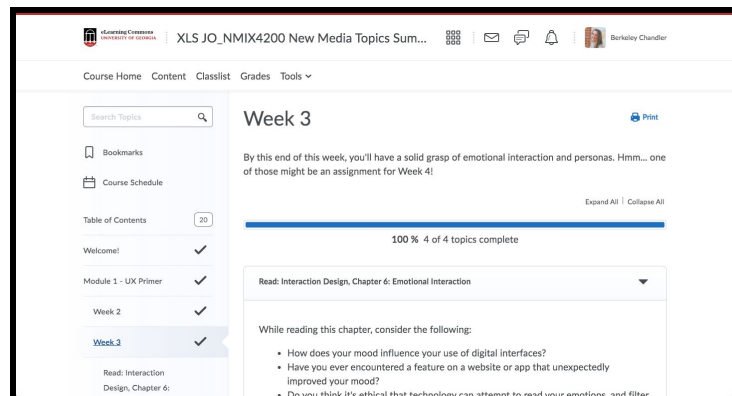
eLearning Commons
UNIVERSITY OF GEORGIA

XLS JO_NMIX4200 New Media Topics Sum...

Berkeley Chandler

Course Home Content Classlist Grades Tools

Search Topics

Bookmarks

Course Schedule

Table of Contents 20

Welcome!

Module 1 - UX Primer

Week 2

Week 3

Read: Interaction Design, Chapter 6:

Week 3

Print

By this end of this week, you'll have a solid grasp of emotional interaction and personas. Hmm... one of those might be an assignment for Week 4!

Expand All | Collapse All

100 % 4 of 4 topics complete

Read: Interaction Design, Chapter 6: Emotional Interaction

While reading this chapter, consider the following:

• How does your mood influence your use of digital interfaces?
• Have you ever encountered a feature on a website or app that unexpectedly improved your mood?
• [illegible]